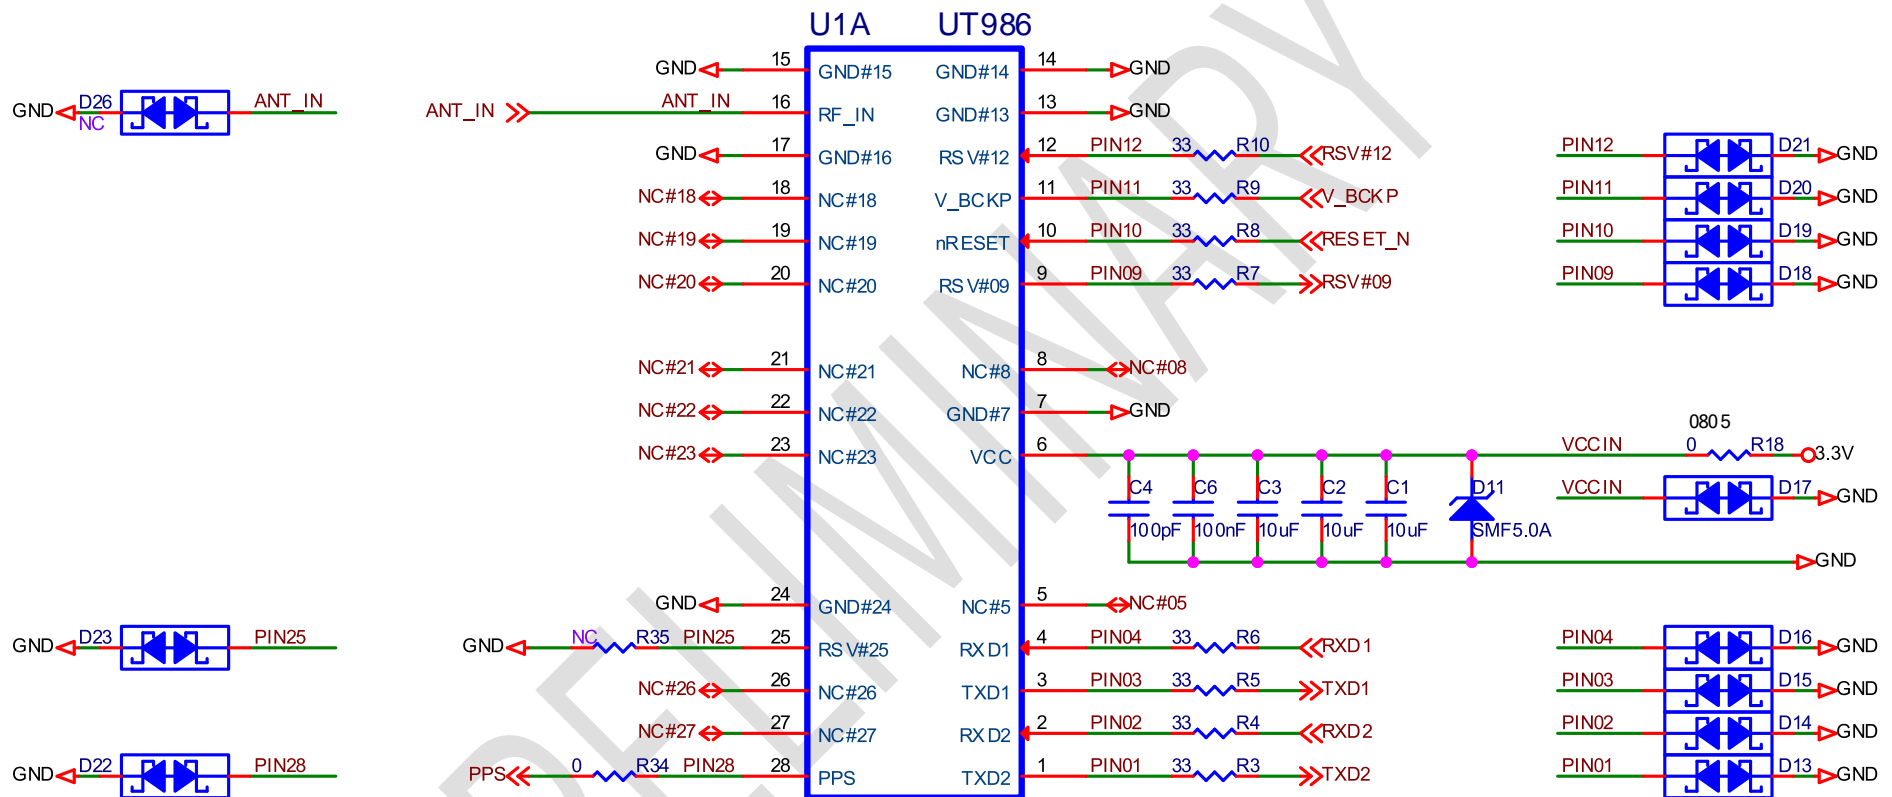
U1A UT986

PRELIMINARY

GND D26 NC ANT_IN

ANT_IN ANT_IN 16 RF_IN

GND 15 GND#15
GND 17 GND#16
NC#18 18 NC#18
NC#19 19 NC#19
NC#20 20 NC#20
NC#21 21 NC#21
NC#22 22 NC#22
NC#23 23 NC#23
GND 24 GND#24
GND NC R35 PIN25 25 RSV#25
NC#26 26 NC#26
NC#27 27 NC#27
PPS 0 R34 PIN28 28 PPS

GND#14 14 GND
GND#13 13 GND
RSV#12 12 PIN12 33 R10 RSV#12
V_BCKP 11 PIN11 33 R9 V_BCKP
nRESET 10 PIN10 33 R8 RESET_N
RSV#09 9 PIN09 33 R7 RSV#09
NC#8 8 NC#08
GND#7 7 GND
VCC 6
NC#5 5 NC#05
RXD1 4 PIN04 33 R6 RXD1
TXD1 3 PIN03 33 R5 TXD1
RXD2 2 PIN02 33 R4 RXD2
TXD2 1 PIN01 33 R3 TXD2

C4 100pF C6 100nF C3 10uF C2 10uF C1 10uF D11 SMF5.0A GND

0805
VCCIN 0 R18 3.3V
VCCIN D17 GND

PIN12 D21 GND
PIN11 D20 GND
PIN10 D19 GND
PIN09 D18 GND

GND D23 PIN25
GND D22 PIN28

PIN04 D16 GND
PIN03 D15 GND
PIN02 D14 GND
PIN01 D13 GND